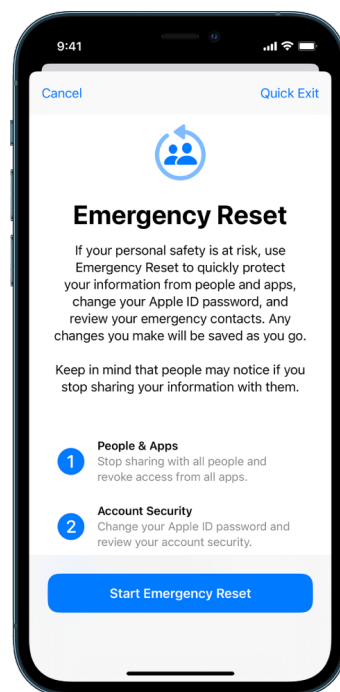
9:41

Cancel

Quick Exit

Emergency Reset

If your personal safety is at risk, use Emergency Reset to quickly protect your information from people and apps, change your Apple ID password, and review your emergency contacts. Any changes you make will be saved as you go.

Keep in mind that people may notice if you stop sharing your information with them.

1 People & Apps
Stop sharing with all people and revoke access from all apps.

2 Account Security
Change your Apple ID password and review your account security.

Start Emergency Reset